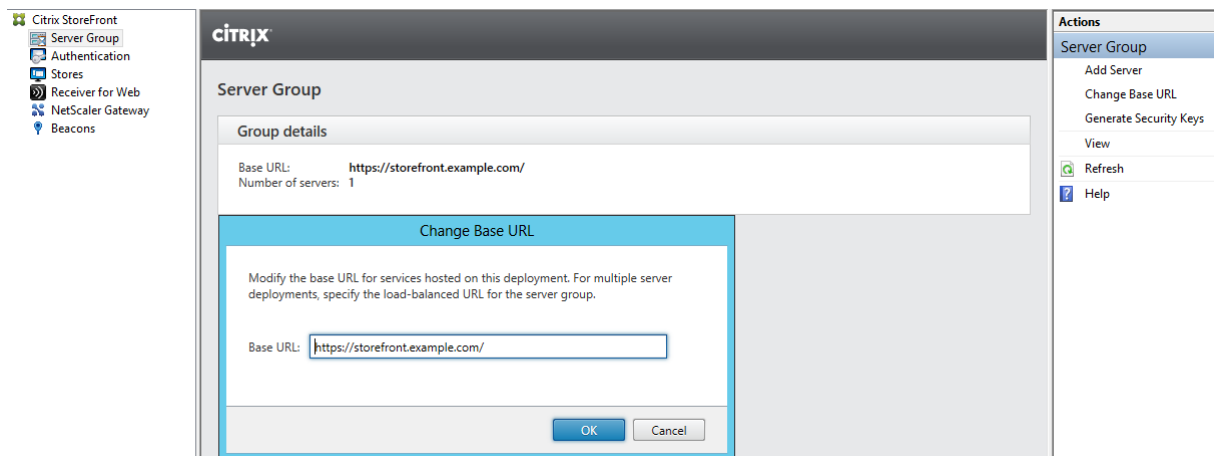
Citrix StoreFront
Server Group
Authentication
Stores
Receiver for Web
NetScaler Gateway
Beacons

CITRIX

Server Group

Group details

Base URL: https://storefront.example.com/
Number of servers: 1

Change Base URL

Modify the base URL for services hosted on this deployment. For multiple server deployments, specify the load-balanced URL for the server group.

Base URL: https://storefront.example.com/

OK
Cancel

Actions
Server Group
Add Server
Change Base URL
Generate Security Keys
View
Refresh
Help